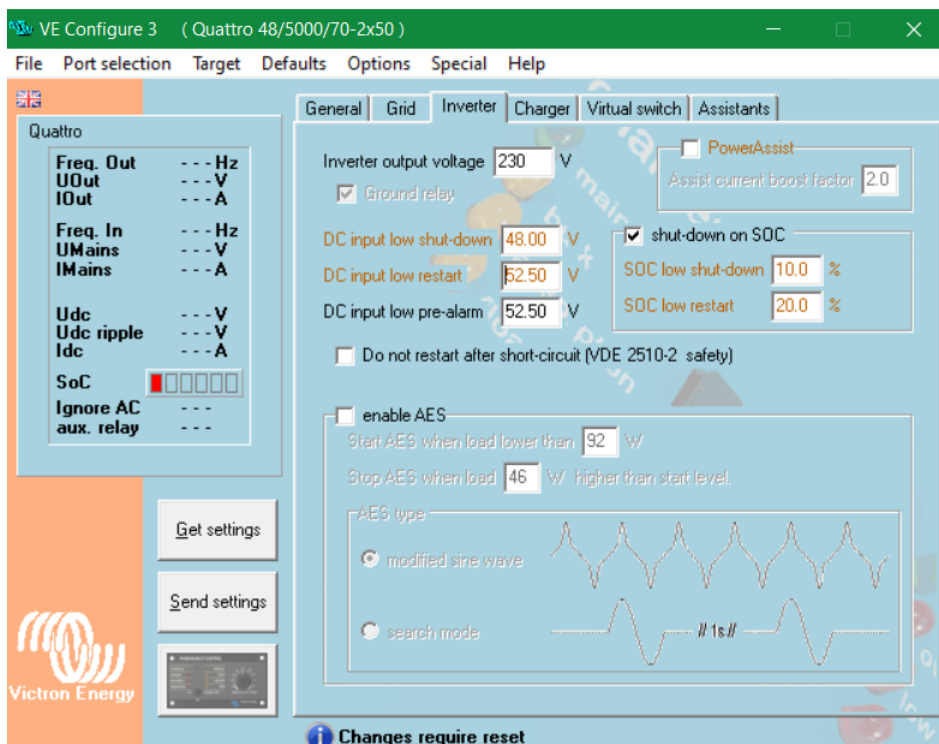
VE Configure 3 ( Quattro 48/5000/70-2x50 )

File Port selection Target Defaults Options Special Help

Quattro

| | |
|---|---|
| Freq. Out | - - - Hz |
| UOut | - - - V |
| IOut | - - - A |
| Freq. In | - - - Hz |
| UMains | - - - V |
| IMains | - - - A |
| Udc | - - - V |
| Udc ripple | - - - V |
| Idc | - - - A |
| SoC | |
| Ignore AC | - - - |
| aux. relay | - - - |

Get settings

Send settings

Victron Energy

General Grid Inverter Charger Virtual switch Assistants

Inverter output voltage 230 V

Ground relay

PowerAssist

Assist current boost factor 2.0

DC input low shut-down 48.00 V

DC input low restart 52.50 V

DC input low pre-alarm 52.50 V

shut-down on SOC

SOC low shut-down 10.0 %

SOC low restart 20.0 %

Do not restart after short-circuit (VDE 2510-2 safety)

enable AES

Start AES when load lower than 92 W

Stop AES when load 46 W higher than start level.

AES type

modified sine wave

search mode

// 1s //

Changes require reset